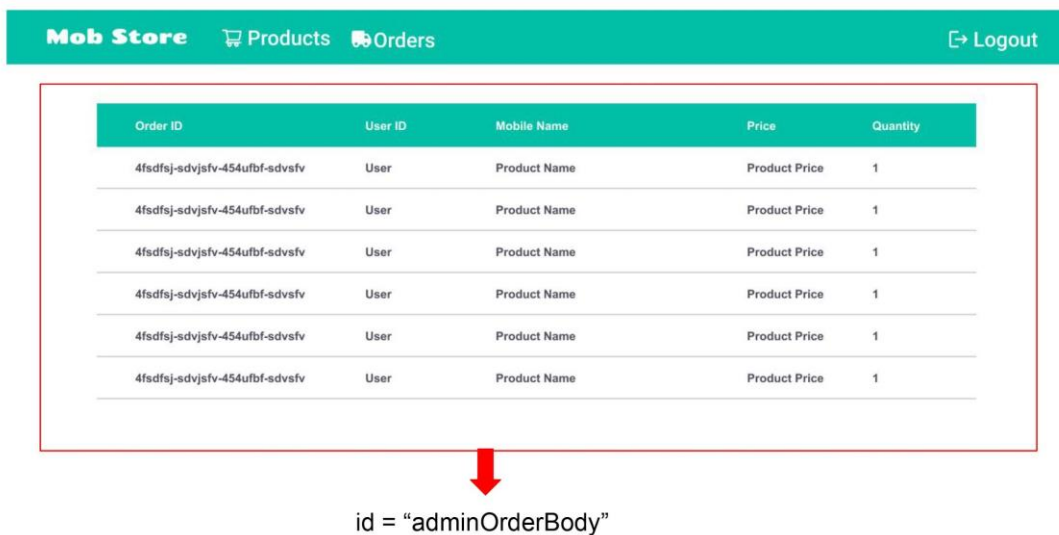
Mob Store Products Orders Logout

| Order ID | User ID | Mobile Name | Price | Quantity |
|---|---|---|---|---|
| 4fsdfsj-sdvjsfv-454ufbf-sdvsfv | User | Product Name | Product Price | 1 |
| 4fsdfsj-sdvjsfv-454ufbf-sdvsfv | User | Product Name | Product Price | 1 |
| 4fsdfsj-sdvjsfv-454ufbf-sdvsfv | User | Product Name | Product Price | 1 |
| 4fsdfsj-sdvjsfv-454ufbf-sdvsfv | User | Product Name | Product Price | 1 |
| 4fsdfsj-sdvjsfv-454ufbf-sdvsfv | User | Product Name | Product Price | 1 |
| 4fsdfsj-sdvjsfv-454ufbf-sdvsfv | User | Product Name | Product Price | 1 |

id = “adminOrderBody”